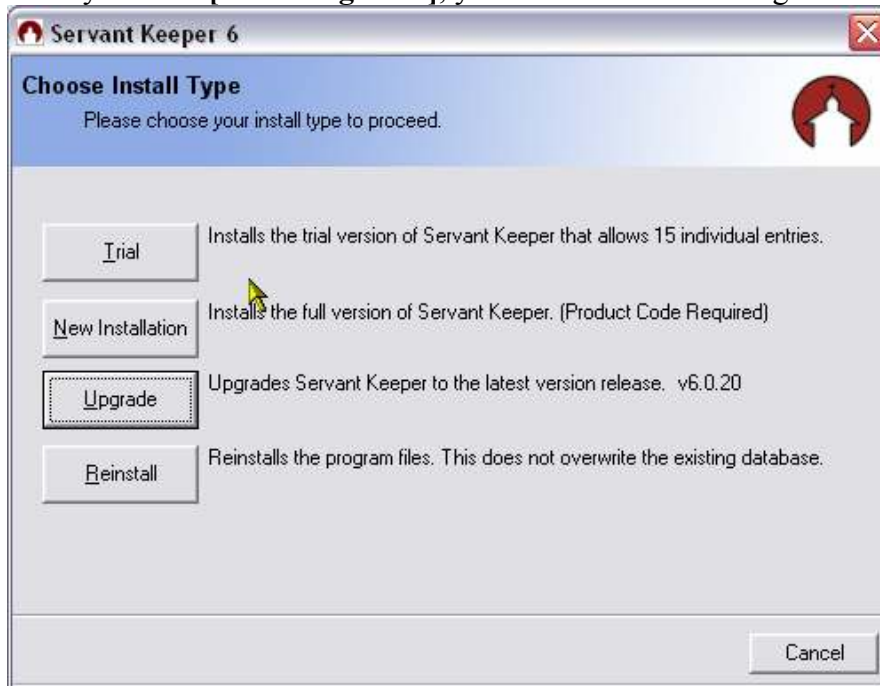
Servant Keeper 6

Choose Install Type
Please choose your install type to proceed.

Trial
Installs the trial version of Servant Keeper that allows 15 individual entries.

New Installation
Installs the full version of Servant Keeper. (Product Code Required)

Upgrade
Upgrades Servant Keeper to the latest version release. v6.0.20

Reinstall
Reinstalls the program files. This does not overwrite the existing database.

Cancel